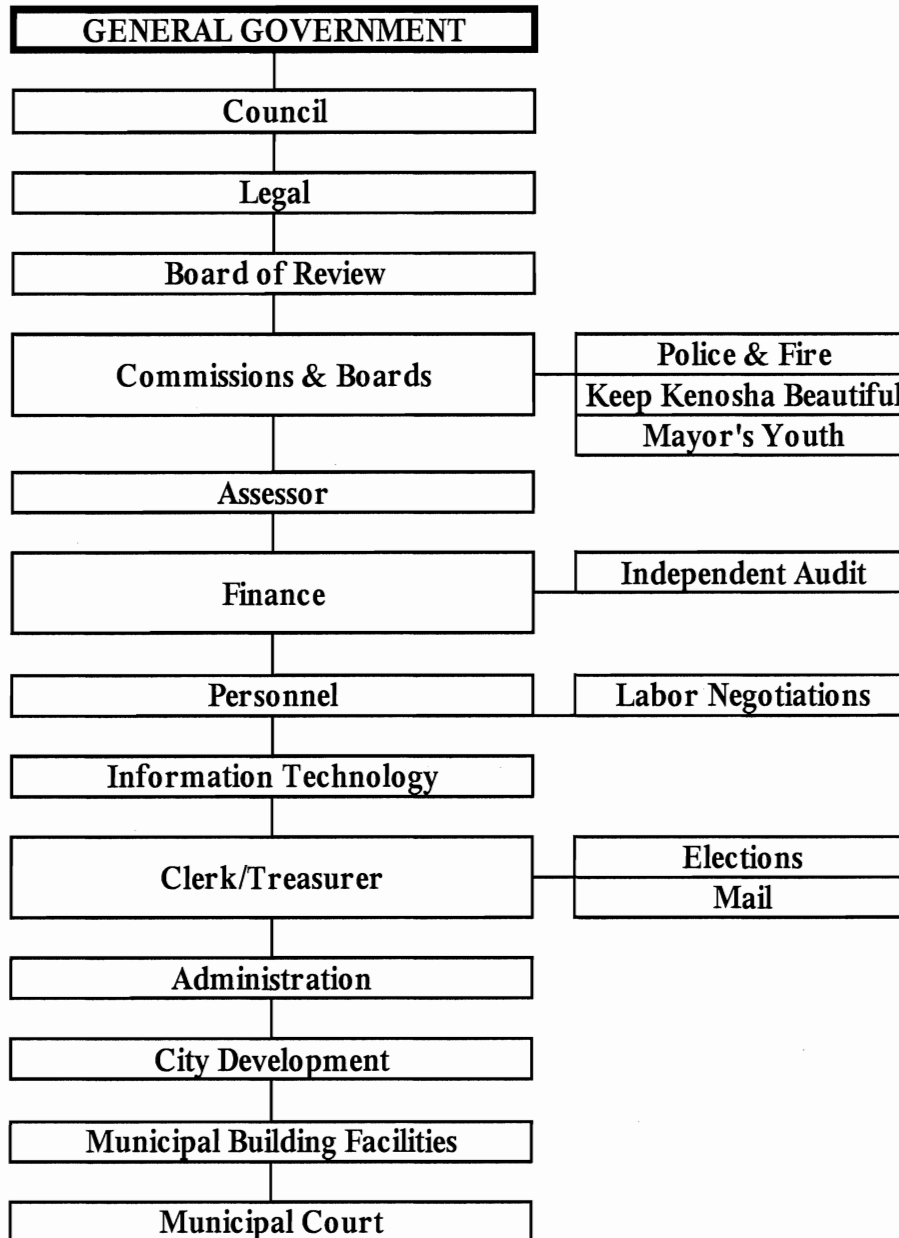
GENERAL GOVERNMENT

Council

Legal

Board of Review

Commissions & Boards

Police & Fire

Keep Kenosha Beautiful

Mayor's Youth

Assessor

Finance

Independent Audit

Personnel

Labor Negotiations

Information Technology

Clerk/Treasurer

Elections

Mail

Administration

City Development

Municipal Building Facilities

Municipal Court